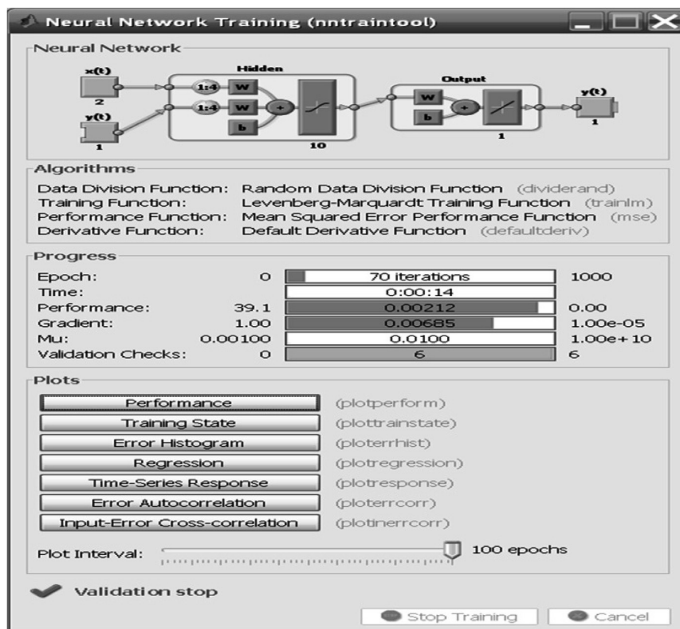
Neural Network Training (nntraintool)

Neural Network

x(t)
2
y(t)
1
Hidden
1:4
W
1:4
W
b
+
10
Output
W
b
+
1
y(t)
1

Algorithms

Data Division Function: Random Data Division Function (dividerand)
Training Function: Levenberg-Marquardt Training Function (trainlm)
Performance Function: Mean Squared Error Performance Function (mse)
Derivative Function: Default Derivative Function (defaultderiv)

Progress

| | | | |
|---|---|---|---|
| Epoch: | 0 | 70 iterations | 1000 |
| Time: | | 0:00:14 | |
| Performance: | 39.1 | 0.00212 | 0.00 |
| Gradient: | 1.00 | 0.00685 | 1.00e-05 |
| Mu: | 0.00100 | 0.0100 | 1.00e+10 |
| Validation Checks: | 0 | 6 | 6 |

Plots

Performance (plotperform)
Training State (plottrainstate)
Error Histogram (ploterrhist)
Regression (plotregression)
Time-Series Response (plotresponse)
Error Autocorrelation (ploterrcorr)
Input-Error Cross-correlation (plotinerrcorr)

Plot Interval: 100 epochs

Validation stop

Stop Training Cancel